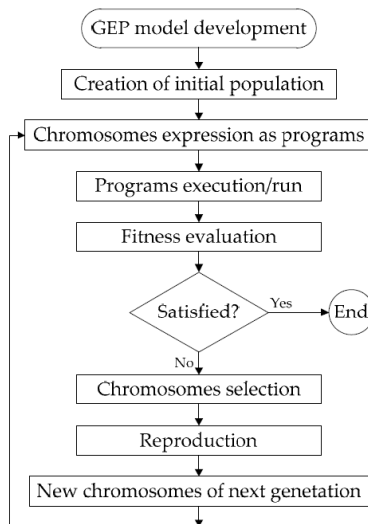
GEP model development

Creation of initial population

Chromosomes expression as programs

Programs execution/run

Fitness evaluation

Satisfied?

Yes

End

No

Chromosomes selection

Reproduction

New chromosomes of next genetation